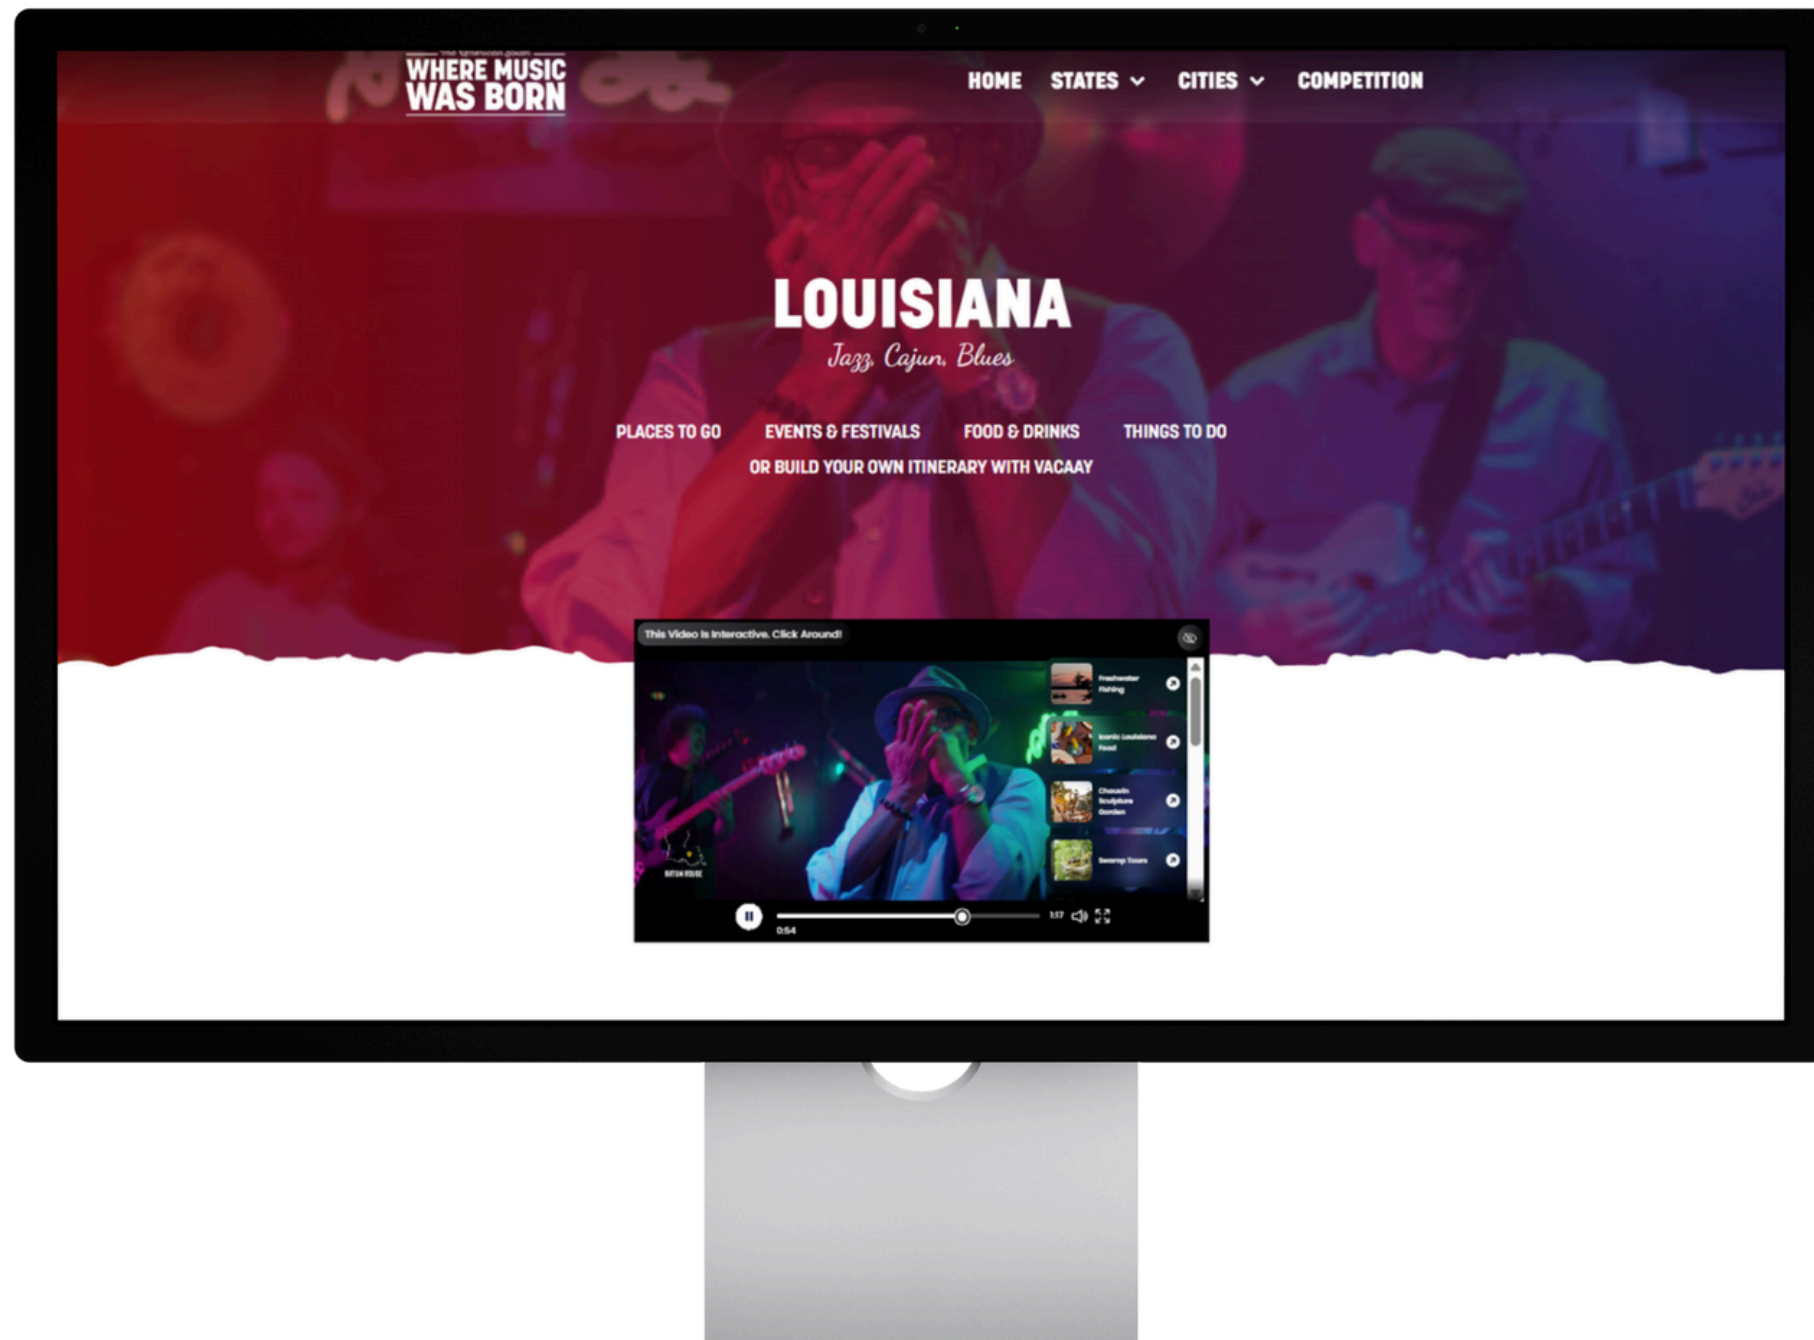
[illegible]
WHERE MUSIC WAS BORN

HOME STATES CITIES COMPETITION

LOUISIANA
Jazz, Cajun, Blues

PLACES TO GO EVENTS & FESTIVALS FOOD & DRINKS THINGS TO DO
OR BUILD YOUR OWN ITINERARY WITH VACAAY

This Video Is Interactive. Click Around!

Freshwater Fishing
Iconic Louisiana Food
Chauvin Sculpture Garden
Swamp Tours

BATON ROUGE

0:54
1:17